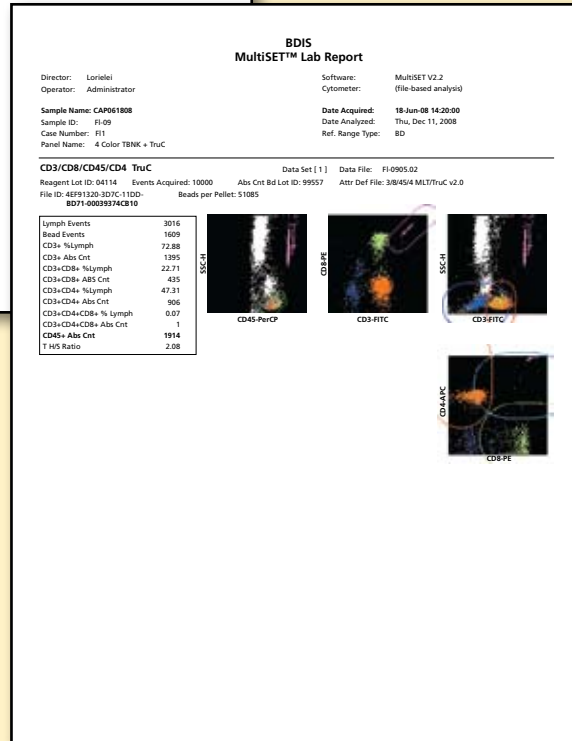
BDIS
MultiSET™ Lab Report

Director: Lorielei
Operator: Administrator

Software: MultiSET V2.2
Cytometer: (file-based analysis)

Sample Name: CAP061808
Sample ID: FI-09
Case Number: FI1
Panel Name: 4 Color TBNK + TruC

Date Acquired: 18-Jun-08 14:20:00
Date Analyzed: Thu, Dec 11, 2008
Ref. Range Type: BD

CD3/CD8/CD45/CD4 TruC

Data Set [ 1 ] Data File: FI-0905.02

Reagent Lot ID: 04114 Events Acquired: 10000 Abs Cnt Bd Lot ID: 99557 Attr Def File: 3/8/45/4 MLT/TruC v2.0

File ID: 4EF91320-3D7C-11DD-BD71-00039374CB10 Beads per Pellet: 51085

| | |
|---|---|
| Lymph Events | 3016 |
| Bead Events | 1609 |
| CD3+ %Lymph | 72.88 |
| CD3+ Abs Cnt | 1395 |
| CD3+CD8+ %Lymph | 22.71 |
| CD3+CD8+ ABS Cnt | 435 |
| CD3+CD4+ %Lymph | 47.31 |
| CD3+CD4+ Abs Cnt | 906 |
| CD3+CD4+CD8+ % Lymph | 0.07 |
| CD3+CD4+CD8+ Abs Cnt | 1 |
| CD45+ Abs Cnt | 1914 |
| T H/S Ratio | 2.08 |

SSC-H
CD45-PerCP

CD8-PE
CD3-FITC

SSC-H
CD3-FITC

CD4-APC
CD8-PE